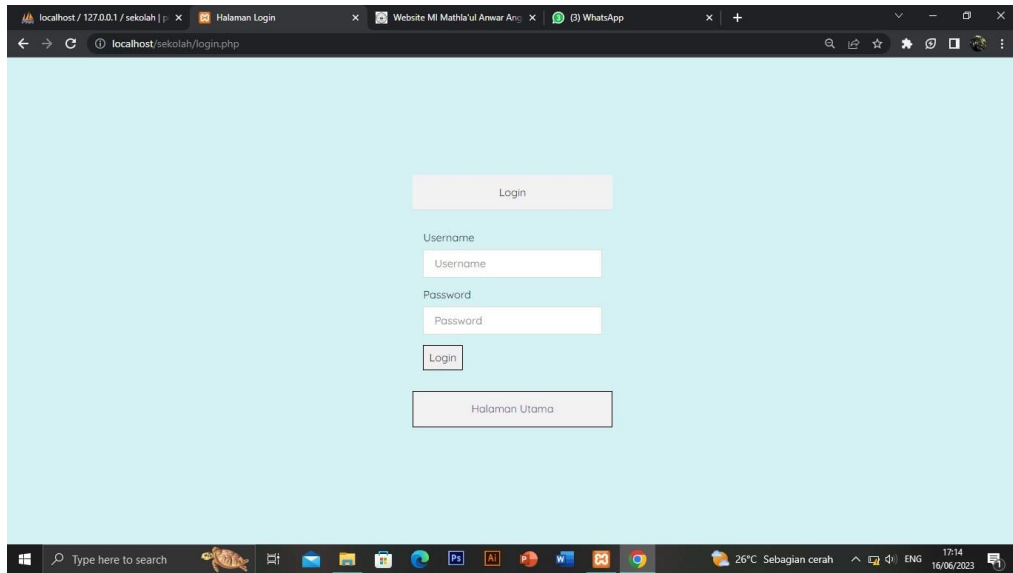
localhost / 127.0.0.1 / sekolah | p
Halaman Login
Website MI Mathla'ul Anwar Ang
(3) WhatsApp

localhost/sekolah/login.php

Login

Username

Username

Password

Password

Login

Halaman Utama

Type here to search

26°C Sebagian cerah

ENG

17:14
16/06/2023